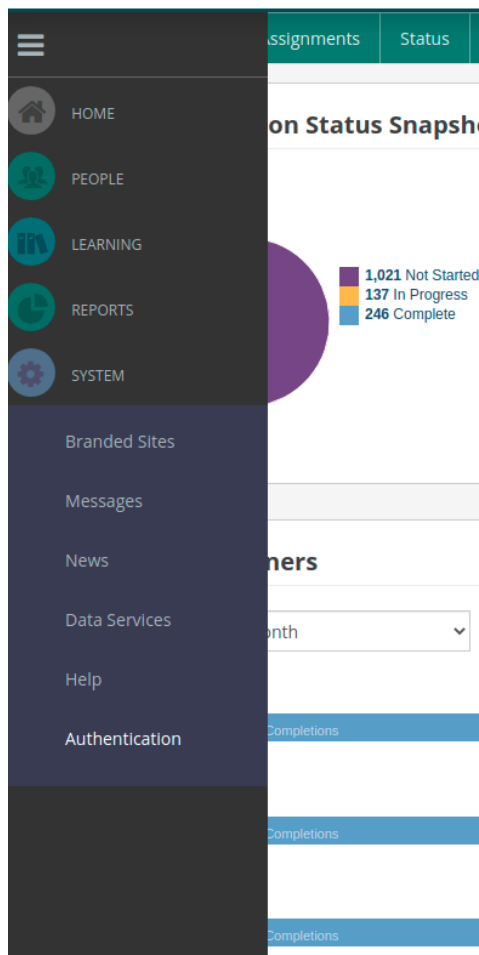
HOME

PEOPLE

LEARNING

REPORTS

SYSTEM

Branded Sites

Messages

News

Data Services

Help

Authentication

Assignments

Status

on Status Snapsh

**1,021** Not Started
**137** In Progress
**246** Complete

ners

nth

Completions

Completions

Completions